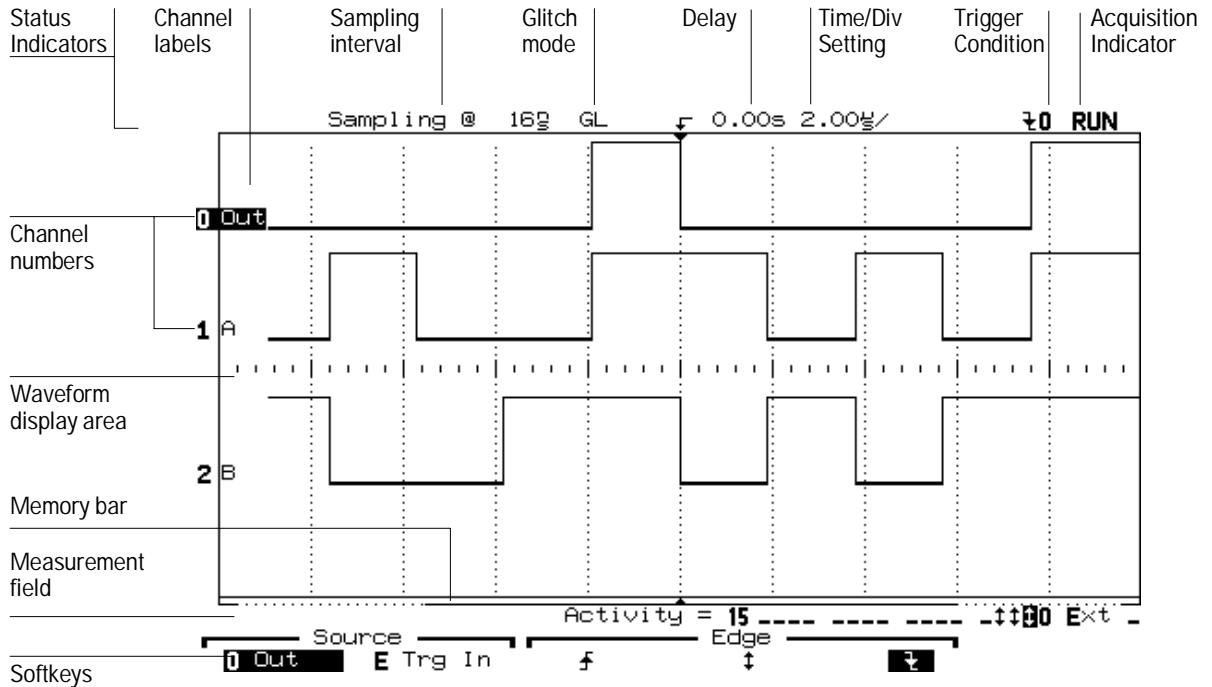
Status Indicators

Channel labels

Sampling interval

Glitch mode

Delay

Time/Div Setting

Trigger Condition

Acquisition Indicator

Sampling @ 16ns GL 0.00s 2.00us/ ↓0 RUN

0 Out

Channel numbers

1 A

Waveform display area

2 B

Memory bar

Measurement field

Activity = 15 ---- ---- ---- -↕↕0 Ext -

Source

Edge

Softkeys

0 Out E Trg In ↑ ↕ ↓